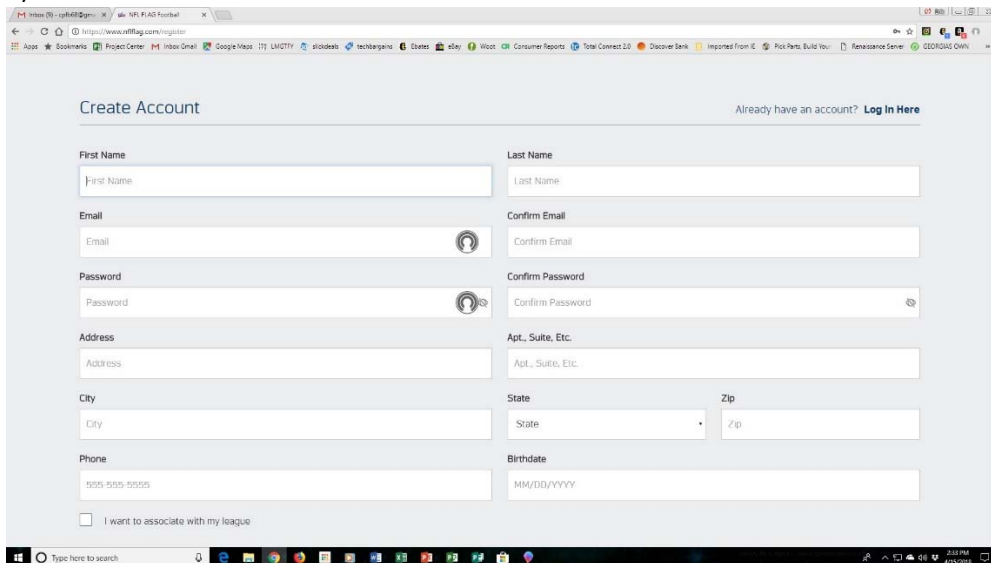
M Inbox (9) - cpfb68@gmai × NFL FLAG Football ×

https://www.nflflag.com/register

Apps Bookmarks Project Center Inbox Gmail Google Maps LMGTFY slickdeals techbargains Ebates eBay Woot Consumer Reports Total Connect 2.0 Discover Bank Imported From IE Pick Parts, Build Your Renaissance Server GEORGIAS OWN

Create Account

Already have an account? Log In Here

First Name
First Name

Last Name
Last Name

Email
Email

Confirm Email
Confirm Email

Password
Password

Confirm Password
Confirm Password

Address
Address

Apt., Suite, Etc.
Apt., Suite, Etc.

City
City

State
State

Zip
Zip

Phone
555-555-5555

Birthdate
MM/DD/YYYY

I want to associate with my league

Type here to search

2:33 PM
4/15/2018